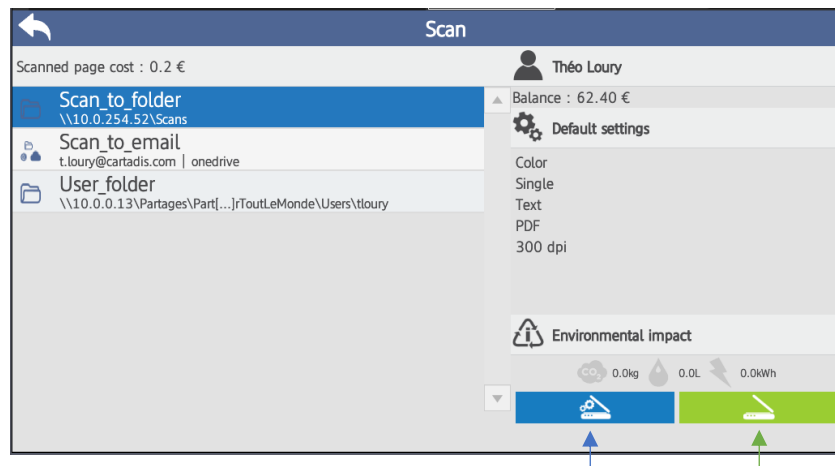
Scan

Scanned page cost : 0.2 €

Scan_to_folder
\\10.0.254.52\Scans

Scan_to_email
t.loury@cartadis.com | onedrive

User_folder
\\10.0.0.13\Partages\Part[...]rToutLeMonde\Users\tloury

Théo Loury

Balance : 62.40 €

Default settings

Color
Single
Text
PDF
300 dpi

Environmental impact

$CO_2$ 0.0kg 0.0L 0.0kWh